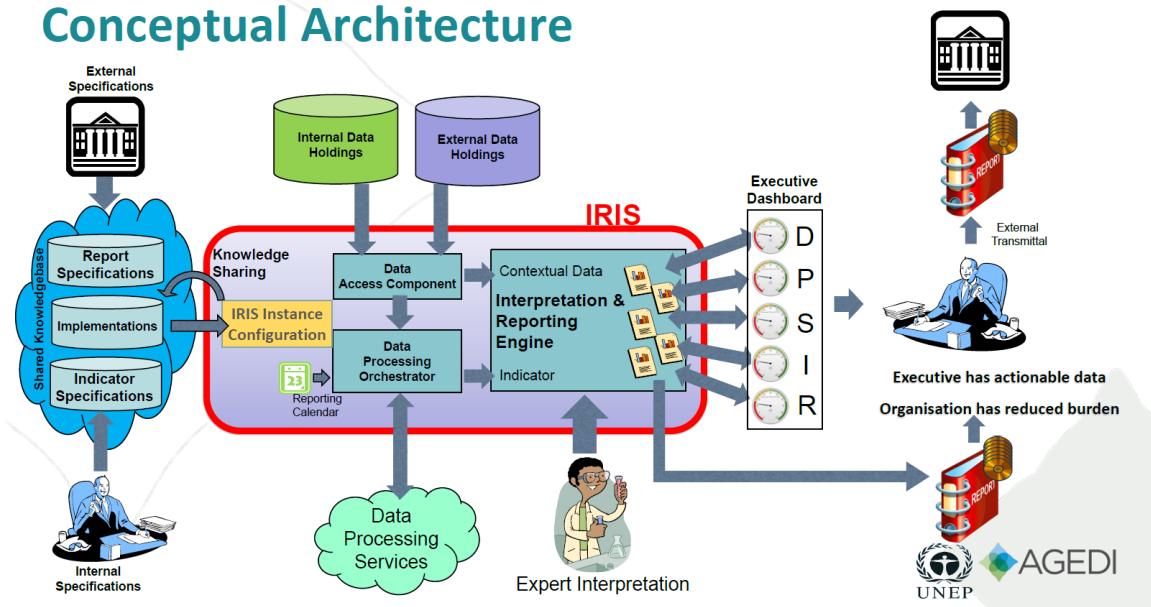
Conceptual Architecture

External Specifications

Shared Knowledgebase

Report Specifications

Implementations

Indicator Specifications

Internal Specifications

Internal Data Holdings

External Data Holdings

IRIS

Knowledge Sharing

IRIS Instance Configuration

23

Reporting Calendar

Data Access Component

Data Processing Orchestrator

Contextual Data

Interpretation & Reporting Engine

Indicator

Data Processing Services

Expert Interpretation

Executive Dashboard

D

P

S

I

R

REPORT

External Transmittal

Executive has actionable data

Organisation has reduced burden

REPORT

UNEP

AGEDI